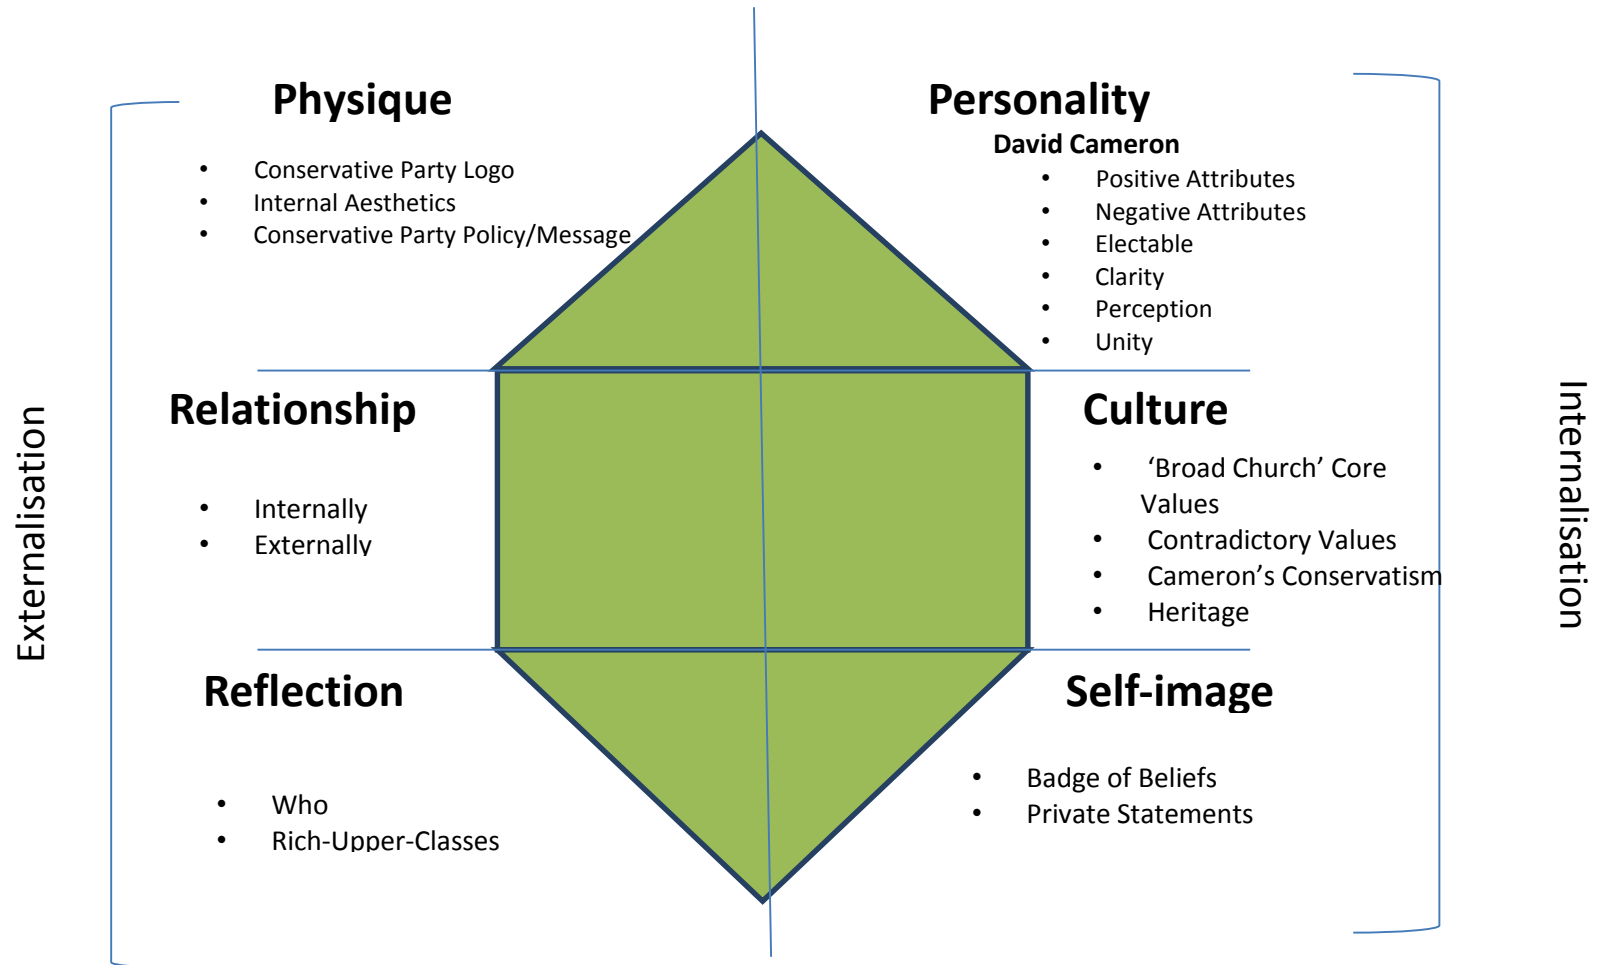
Physique

- Conservative Party Logo
- Internal Aesthetics
- Conservative Party Policy/Message

Personality

David Cameron

- Positive Attributes
- Negative Attributes
- Electable
- Clarity
- Perception
- Unity

Relationship

- Internally
- Externally

Culture

- 'Broad Church' Core Values
- Contradictory Values
- Cameron's Conservatism
- Heritage

Reflection

- Who
- Rich-Upper-Classes

Self-image

- Badge of Beliefs
- Private Statements

Externalisation

Internalisation